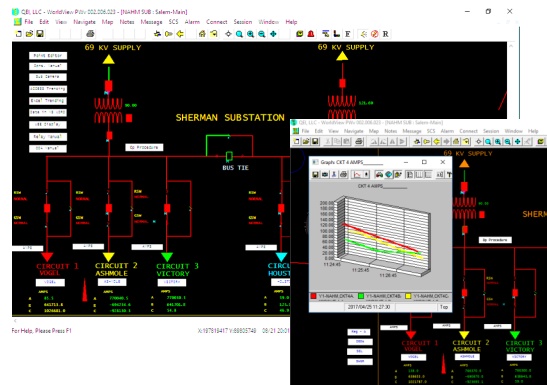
QEI, LLC - WorldView PWV 002.006.023 - [NAHM SUB : Salem-Main]

File Edit View Navigate Map Notes Message SCS Alarm Connect Session Window Help

69 KV SUPPLY

69 KV SUPPLY

SHERMAN SUBSTATION

BUS TIE

CIRCUIT 1 WOOL

CIRCUIT 2 ASHMOLE

CIRCUIT 3 VICTORY

CIRCUIT 4 HOUST

For Help, Press F1

QEI, LLC - WorldView PWV 002.006.023 - [NAHM SUB : Salem-Main]

File Edit View Navigate Map Notes Message SCS Alarm Connect Session Window Help

69 KV SUPPLY

SHERM

Graph: CKT 4 AMPS

CKT 4 AMPS

11:24:40

11:25:45

11:26:45

2017/04/25 11:27:30

Top

CIRCUIT 1 WOOL

CIRCUIT 2 ASHMOLE

CIRCUIT 3 VICTORY